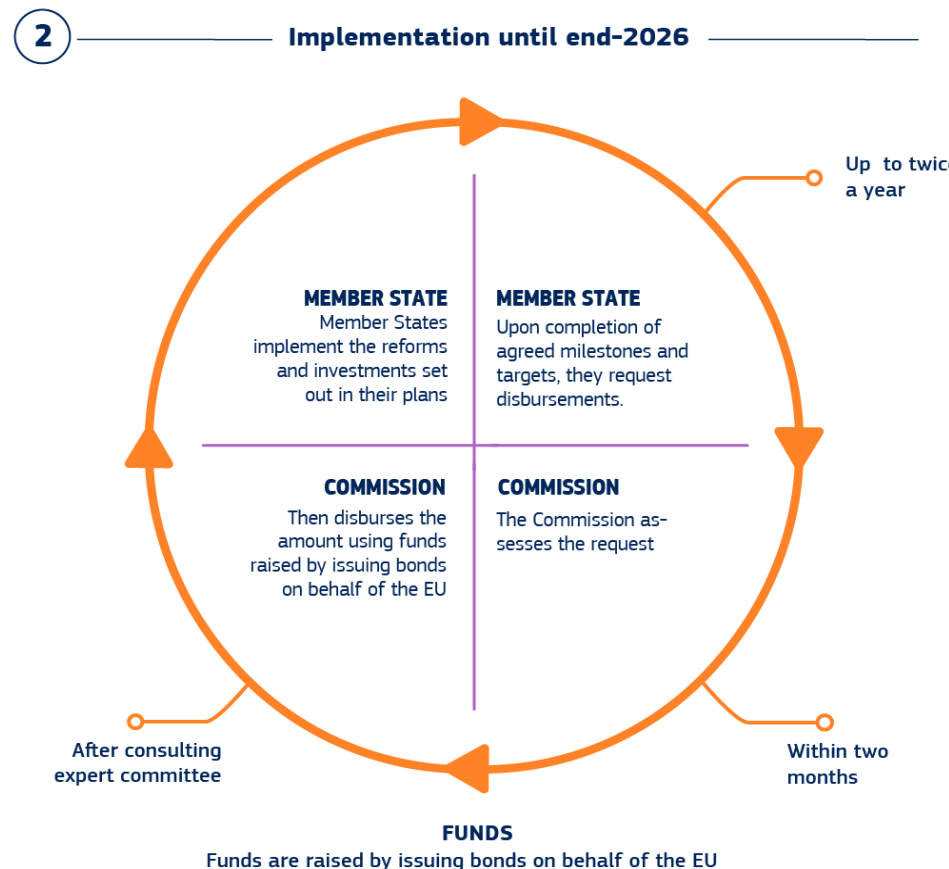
2

Implementation until end-2026

Up to twic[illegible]
a year

MEMBER STATE
Member States implement the reforms and investments set out in their plans

MEMBER STATE
Upon completion of agreed milestones and targets, they request disbursements.

COMMISSION
Then disburses the amount using funds raised by issuing bonds on behalf of the EU

COMMISSION
The Commission assesses the request

After consulting expert committee

Within two months

FUNDS
Funds are raised by issuing bonds on behalf of the EU